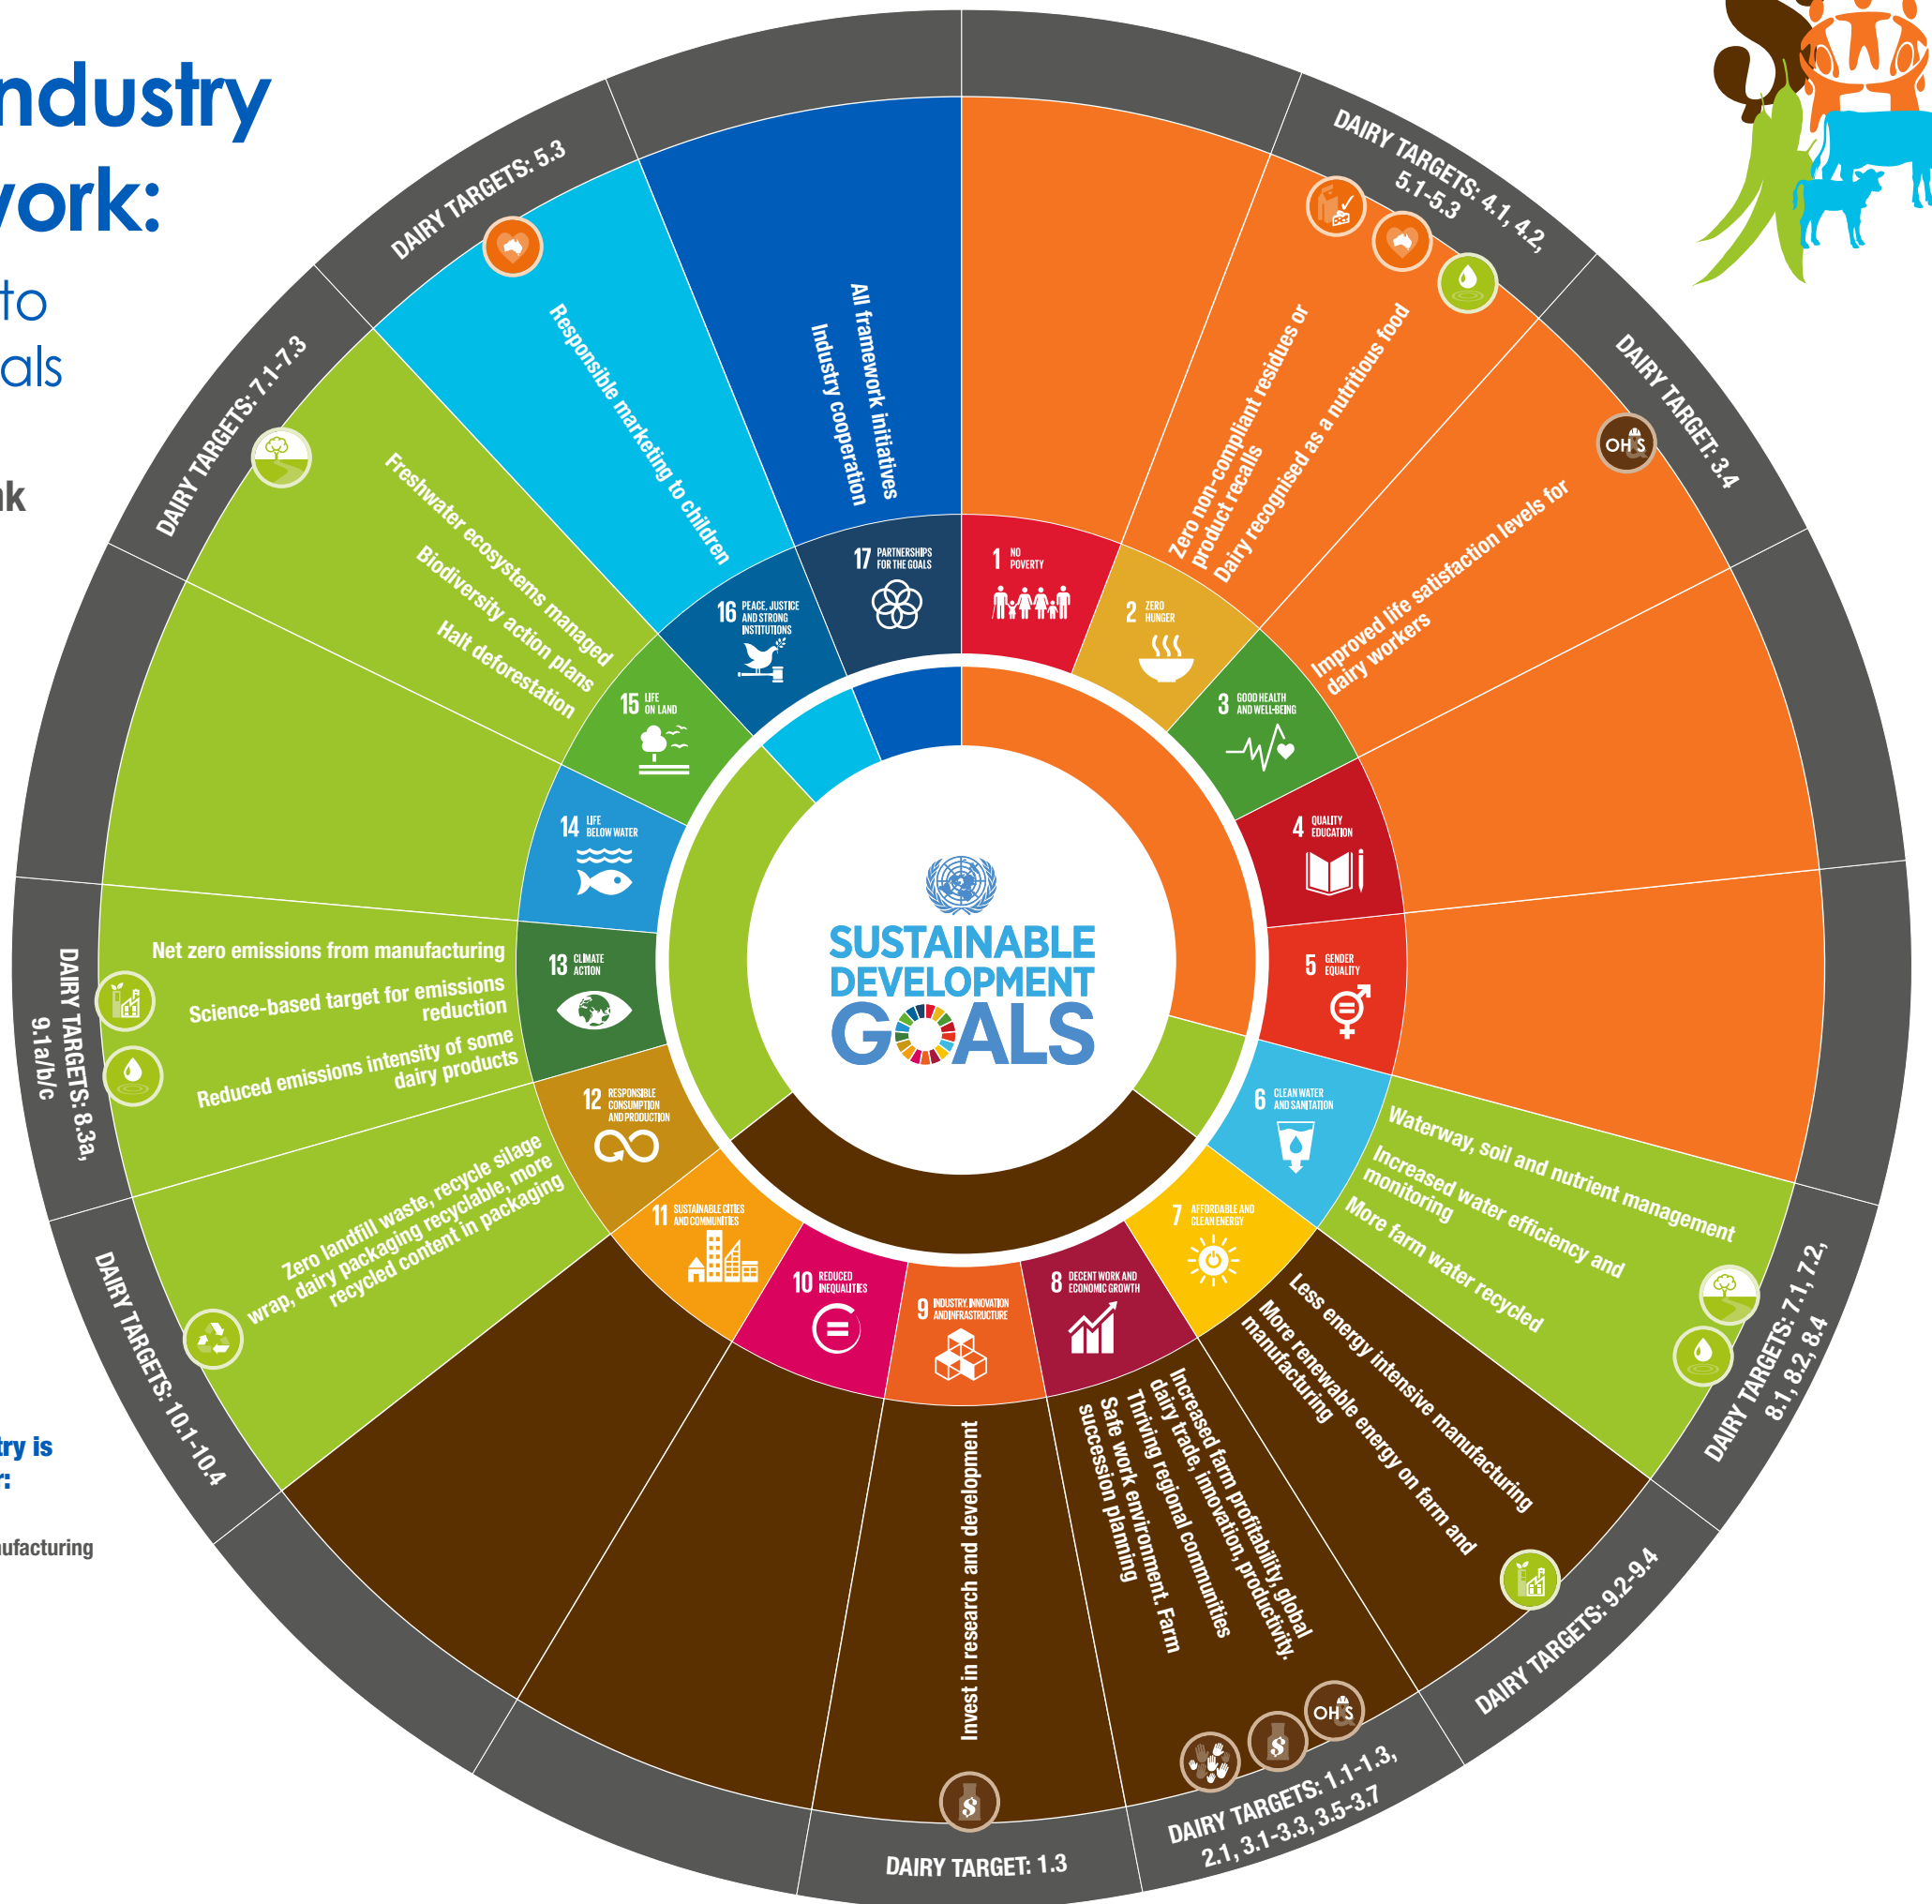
ndustry
vork:
to
als
k

try is
r:
ufacturing

DAIRY TARGETS: 5.3
All framework initiatives
Industry cooperation
Responsible marketing to children
DAIRY TARGETS: 4.1, 4.2, 5.1-5.3
Zero non-compliant residues or product recalls
Dairy recognised as a nutritious food
DAIRY TARGET: 3.4
OH S
Improved life satisfaction levels for dairy workers
DAIRY TARGETS: 7.1-7.3
Freshwater ecosystems managed
Biodiversity action plans
Halt deforestation

17 PARTNERSHIPS FOR THE GOALS
1 NO POVERTY
2 ZERO HUNGER
3 GOOD HEALTH AND WELL-BEING
4 QUALITY EDUCATION
5 GENDER EQUALITY
6 CLEAN WATER AND SANITATION
7 AFFORDABLE AND CLEAN ENERGY
8 DECENT WORK AND ECONOMIC GROWTH
9 INDUSTRY, INNOVATION AND INFRASTRUCTURE
10 REDUCED INEQUALITIES
11 SUSTAINABLE CITIES AND COMMUNITIES
12 RESPONSIBLE CONSUMPTION AND PRODUCTION
13 CLIMATE ACTION
14 LIFE BELOW WATER
15 LIFE ON LAND
16 PEACE, JUSTICE AND STRONG INSTITUTIONS

SUSTAINABLE DEVELOPMENT GOALS

DAIRY TARGETS: 8.3a, 9.1a/b/c
Net zero emissions from manufacturing
Science-based target for emissions reduction
Reduced emissions intensity of some dairy products
Zero landfill waste, recycle silage wrap, dairy packaging recyclable, more recycled content in packaging
DAIRY TARGETS: 10.1-10.4
Waterway, soil and nutrient management
Increased water efficiency and monitoring
More farm water recycled
DAIRY TARGETS: 7.1, 7.2, 8.1, 8.2, 8.4
Less energy intensive manufacturing
More renewable energy on farm and manufacturing
DAIRY TARGETS: 9.2-9.4
Increased farm profitability, global dairy trade, innovation, productivity.
Thriving regional communities
Safe work environment. Farm succession planning
OH S
DAIRY TARGETS: 1.1-1.3, 2.1, 3.1-3.3, 3.5-3.7
Invest in research and development
DAIRY TARGET: 1.3